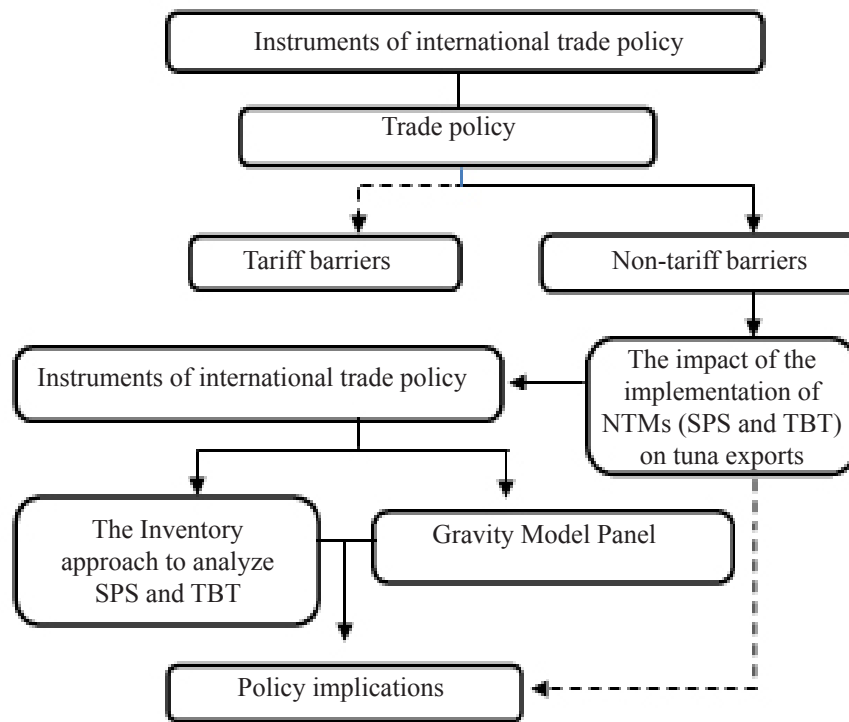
Instruments of international trade policy

Trade policy

Tariff barriers

Non-tariff barriers

Instruments of international trade policy

The impact of the implementation of NTMs (SPS and TBT) on tuna exports

The Inventory approach to analyze SPS and TBT

Gravity Model Panel

Policy implications